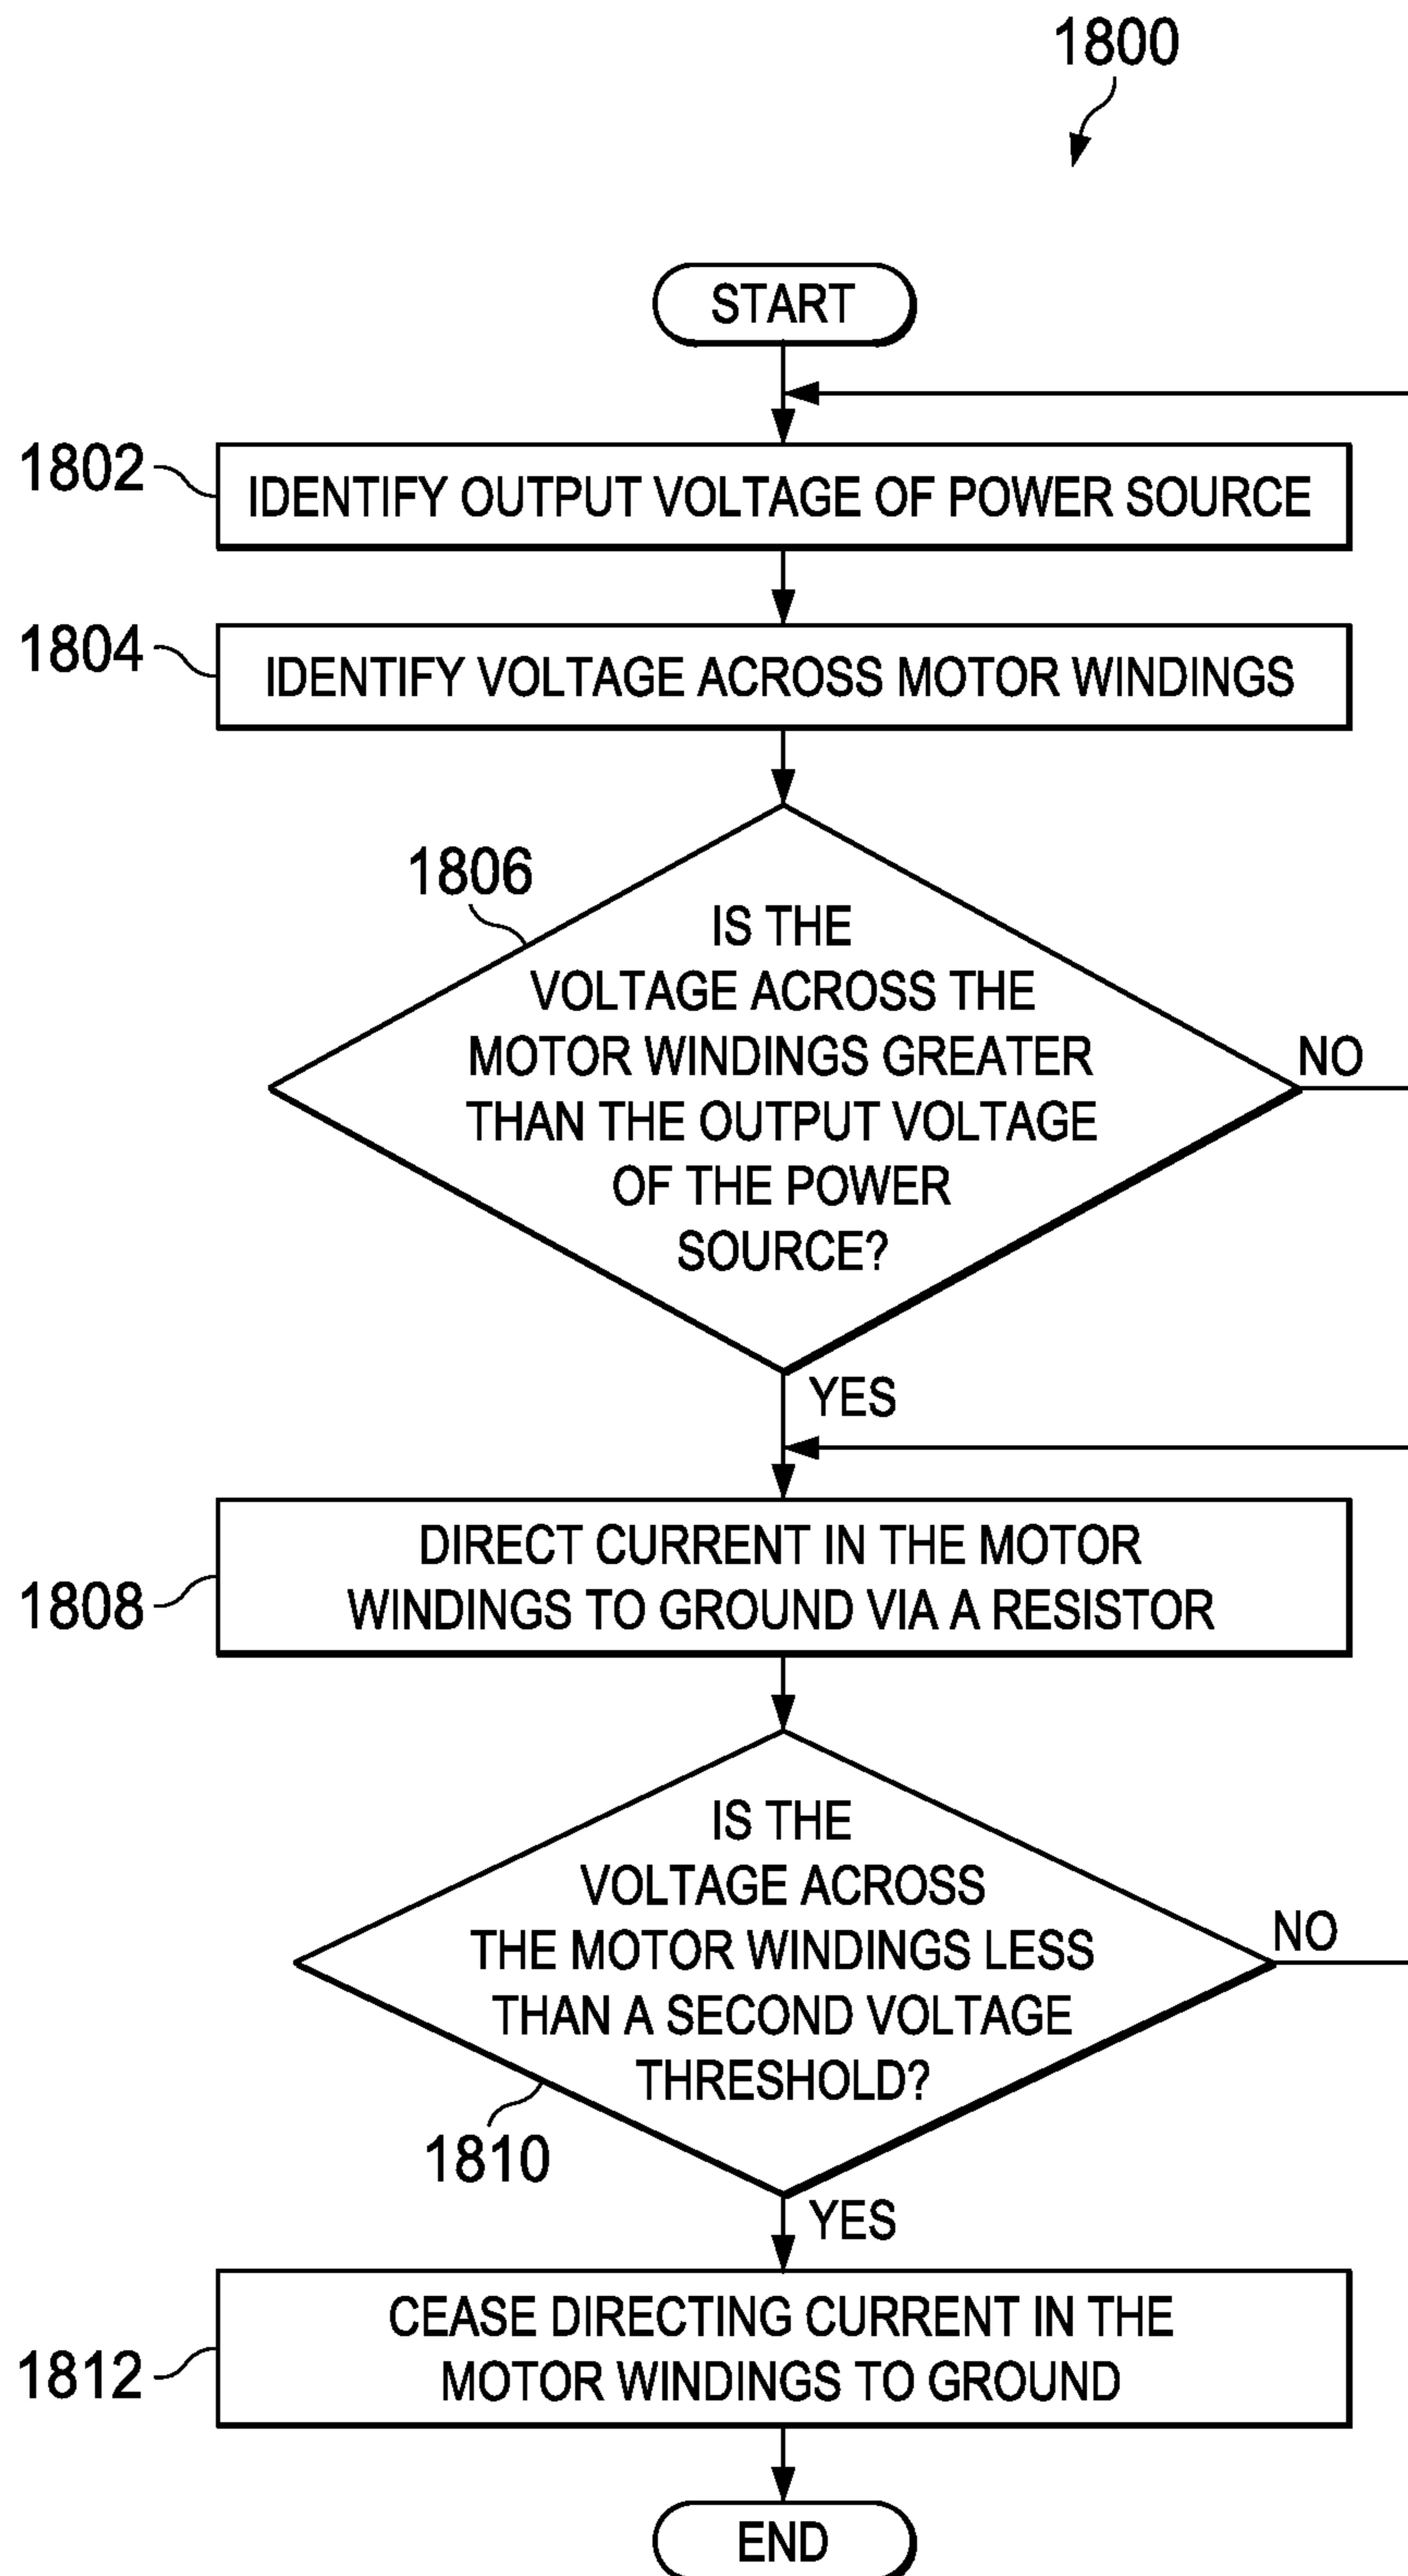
1800

START

1802 IDENTIFY OUTPUT VOLTAGE OF POWER SOURCE

1804 IDENTIFY VOLTAGE ACROSS MOTOR WINDINGS

1806

IS THE VOLTAGE ACROSS THE MOTOR WINDINGS GREATER THAN THE OUTPUT VOLTAGE OF THE POWER SOURCE?

NO

YES

1808 DIRECT CURRENT IN THE MOTOR WINDINGS TO GROUND VIA A RESISTOR

IS THE VOLTAGE ACROSS THE MOTOR WINDINGS LESS THAN A SECOND VOLTAGE THRESHOLD?

NO

1810

YES

1812 CEASE DIRECTING CURRENT IN THE MOTOR WINDINGS TO GROUND

END